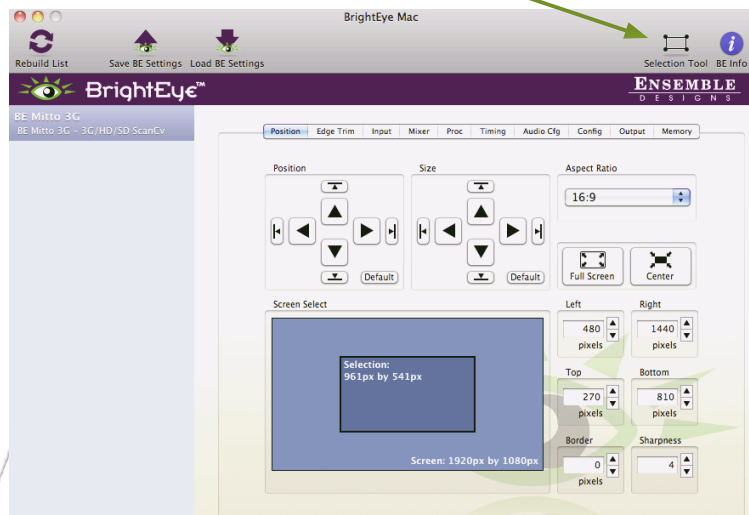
BrightEye Mac

Rebuild List
Save BE Settings
Load BE Settings
Selection Tool
BE Info

BrightEye™
ENSEMBLE DESIGNS

BE Mitto 3G
BE Mitto 3G - 3G/HD/SD ScanCv

Position | Edge Trim | Input | Mixer | Proc | Timing | Audio Cfg | Config | Output | Memory

Position
Default

Size
Default

Aspect Ratio
16:9

Full Screen
Center

Screen Select
Selection:
961px by 541px
Screen: 1920px by 1080px

Left
480
pixels

Right
1440
pixels

Top
270
pixels

Bottom
810
pixels

Border
0
pixels

Sharpness
4